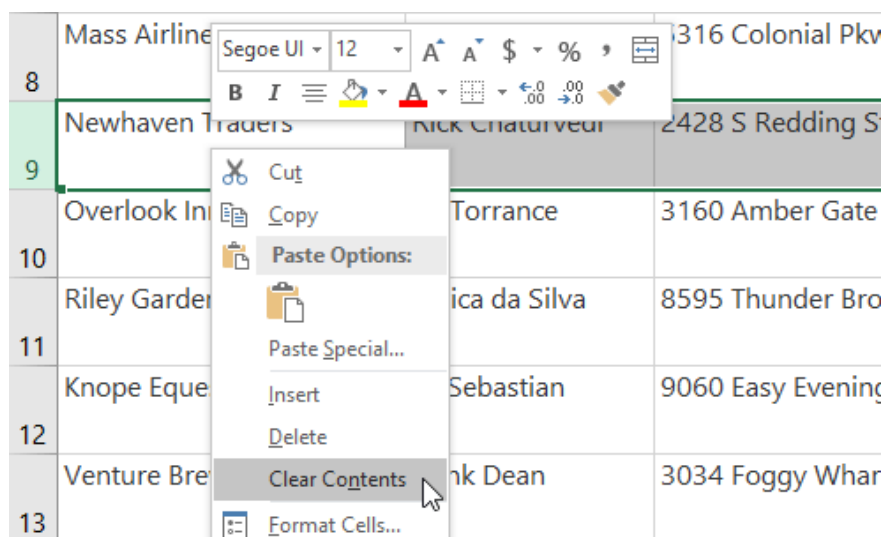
| 8 | Mass Airline | | 316 Colonial Pkw |
|---|---|---|---|
| 9 | Newhaven Traders | Rick Chaturvedi | 2428 S Redding S |
| 10 | Overlook In | Torrance | 3160 Amber Gate |
| 11 | Riley Garder | ica da Silva | 8595 Thunder Bro |
| 12 | Knope Eque | Sebastian | 9060 Easy Evening |
| 13 | Venture Bre | nk Dean | 3034 Foggy Whar |

Segoe UI 12 A A $ % ,
B I A

Cut
Copy
Paste Options:
Paste Special...
Insert
Delete
Clear Contents
Format Cells...